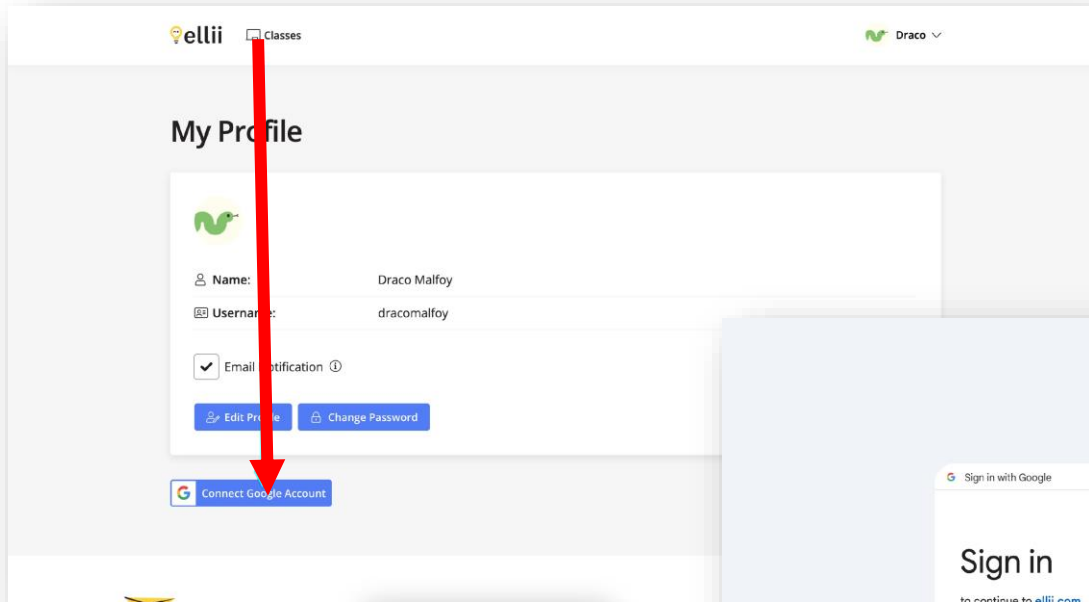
ellii Classes

Draco

My Profile

Name: Draco Malfoy

Username: dracomalfoy

Email Notification ⓘ

Edit Profile Change Password

Connect Google Account

Sign in with Google

Sign in

to continue to ellii.com